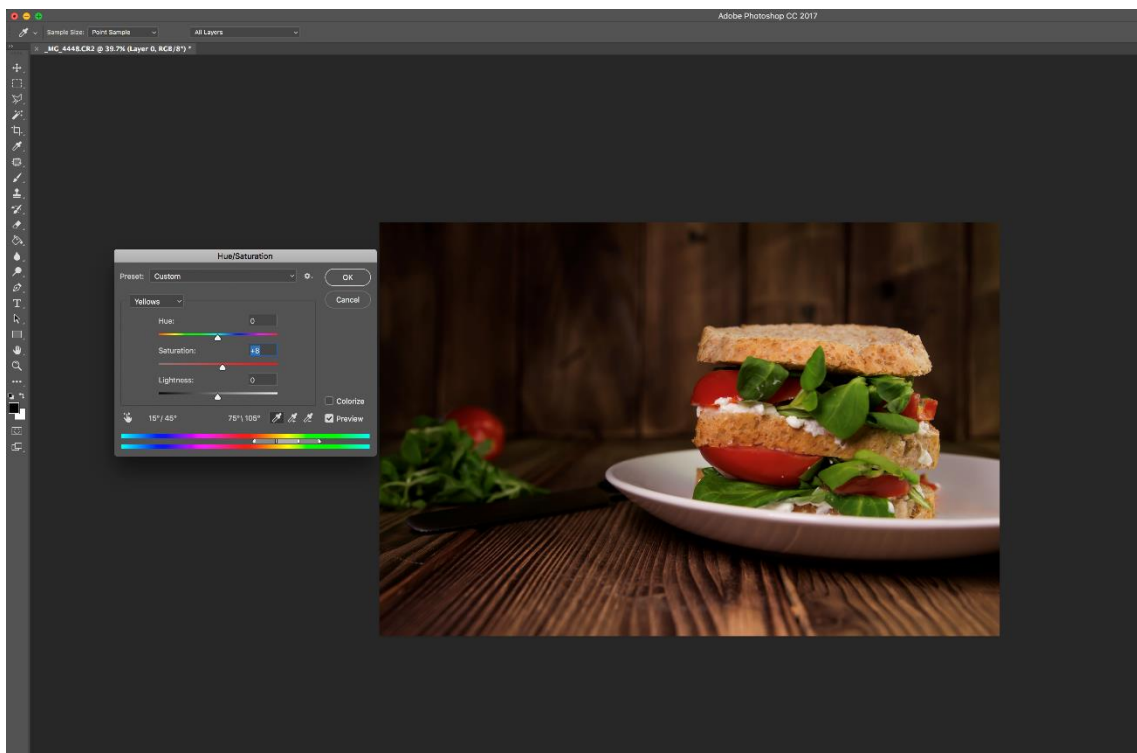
Adobe Photoshop CC 2017

Sample Size: Point Sample

All Layers

_MC_4448.CR2 @ 39.7% (Layer 0, RGB/8*) *

Hue/Saturation

Preset: Custom

OK

Cancel

Yellows

Hue: 0

Saturation: +8

Lightness: 0

Colorize

Preview

15°/ 45°

75°\ 105°